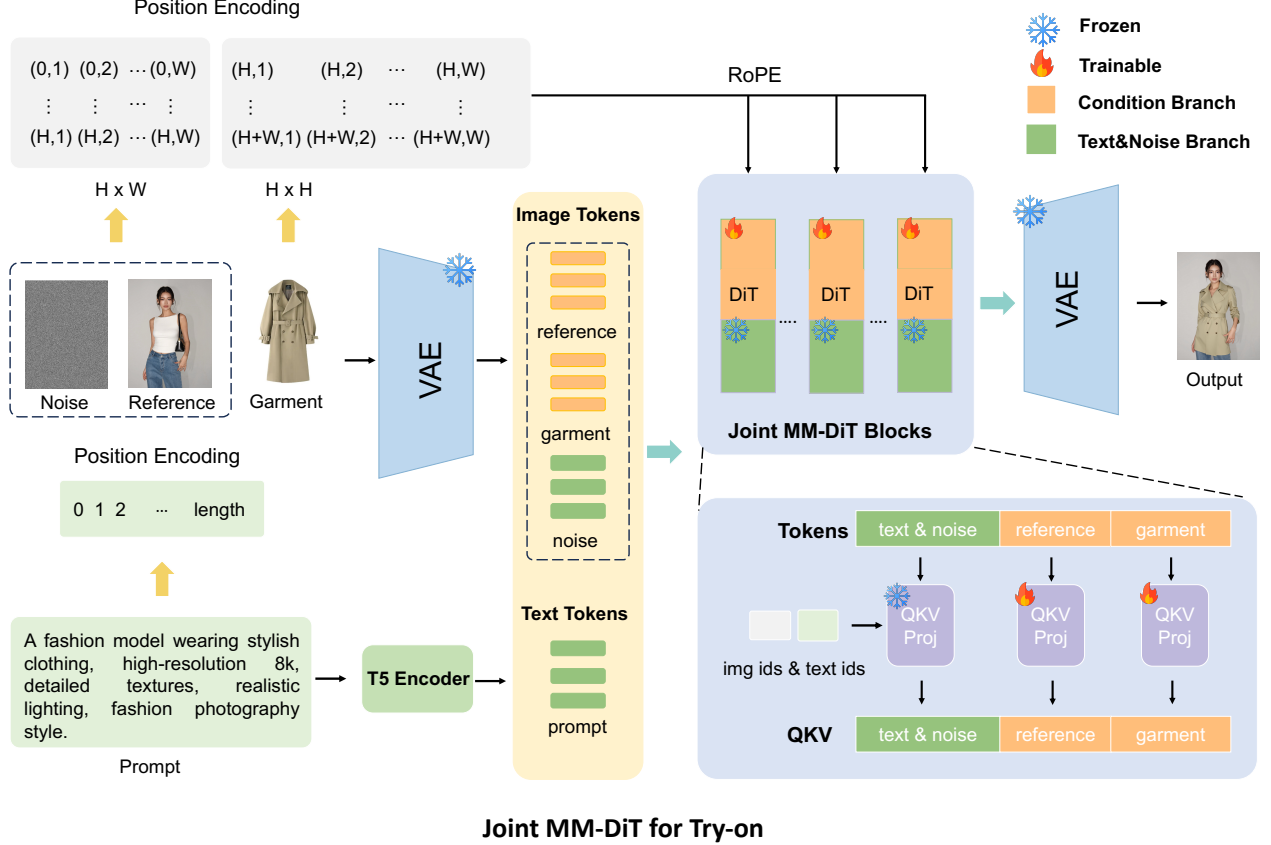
Position Encoding

| (0,1) | (0,2) | ··· | (0,W) |
|---|---|---|---|
| ⋮ | ⋮ | ··· | ⋮ |
| (H,1) | (H,2) | ··· | (H,W) |

| (H,1) | (H,2) | ··· | (H,W) |
|---|---|---|---|
| ⋮ | ⋮ | ··· | ⋮ |
| (H+W,1) | (H+W,2) | ··· | (H+W,W) |

H x W

H x H

RoPE

Frozen
Trainable
Condition Branch
Text&Noise Branch

Noise
Reference
Garment

VAE

Image Tokens
reference
garment
noise

DiT
····
DiT
····
DiT

Joint MM-DiT Blocks

VAE

Output

Position Encoding

0 1 2 ··· length

A fashion model wearing stylish clothing, high-resolution 8k, detailed textures, realistic lighting, fashion photography style.

Prompt

T5 Encoder

Text Tokens
prompt

Tokens
text & noise
reference
garment

img ids & text ids

QKV Proj
QKV Proj
QKV Proj

QKV
text & noise
reference
garment

Joint MM-DiT for Try-on